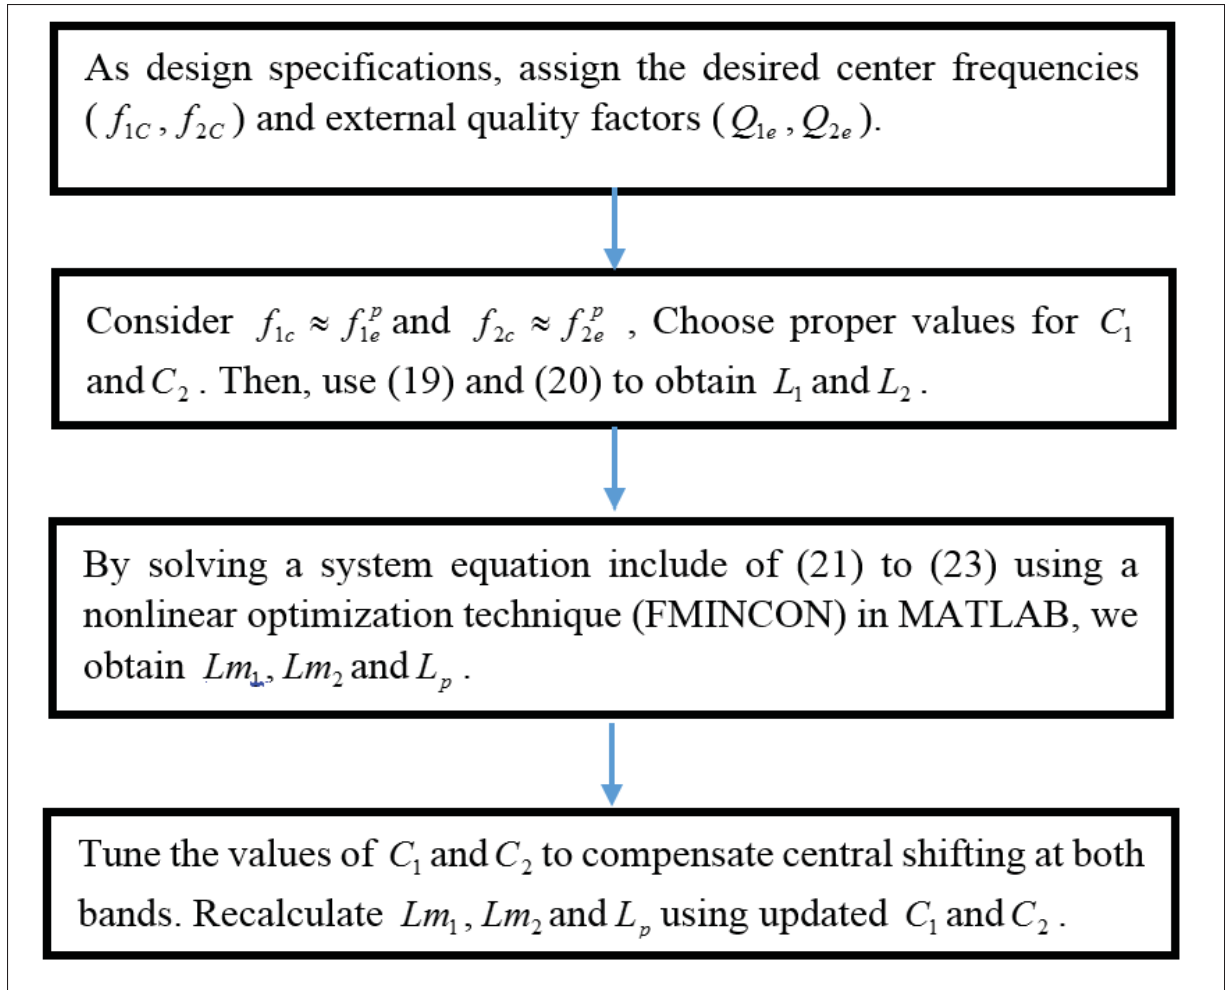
As design specifications, assign the desired center frequencies ( $f_{1C}$ , $f_{2C}$ ) and external quality factors ( $Q_{1e}$ , $Q_{2e}$ ).

Consider $f_{1c} \approx f_{1e}^{p}$ and $f_{2c} \approx f_{2e}^{p}$ , Choose proper values for $C_1$ and $C_2$ . Then, use (19) and (20) to obtain $L_1$ and $L_2$ .

By solving a system equation include of (21) to (23) using a nonlinear optimization technique (FMINCON) in MATLAB, we obtain $Lm_1$, $Lm_2$ and $L_p$ .

Tune the values of $C_1$ and $C_2$ to compensate central shifting at both bands. Recalculate $Lm_1$ , $Lm_2$ and $L_p$ using updated $C_1$ and $C_2$ .